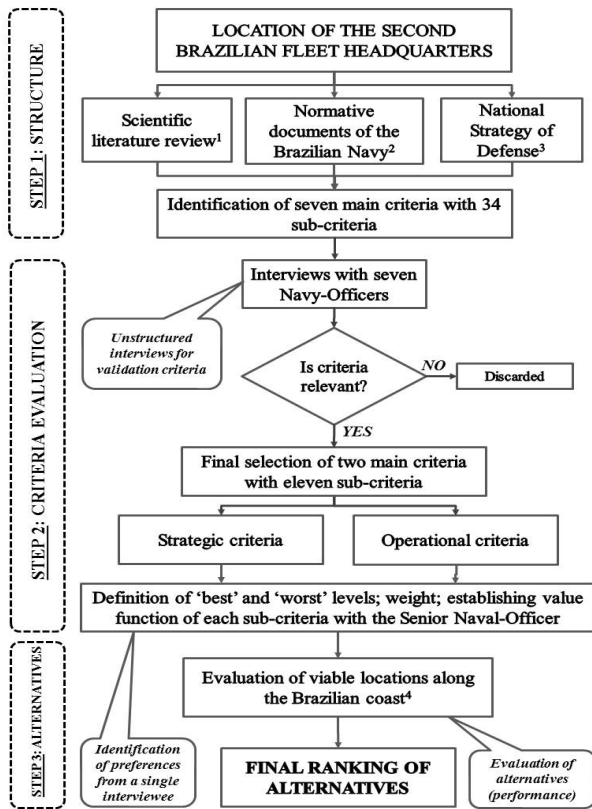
STEP 1: STRUCTURE

LOCATION OF THE SECOND BRAZILIAN FLEET HEADQUARTERS

Scientific literature review$^1$

Normative documents of the Brazilian Navy$^2$

National Strategy of Defense$^3$

Identification of seven main criteria with 34 sub-criteria

STEP 2: CRITERIA EVALUATION

Interviews with seven Navy-Officers

Unstructured interviews for validation criteria

Is criteria relevant?

NO

Discarded

YES

Final selection of two main criteria with eleven sub-criteria

Strategic criteria

Operational criteria

Definition of 'best' and 'worst' levels; weight; establishing value function of each sub-criteria with the Senior Naval-Officer

STEP 3: ALTERNATIVES

Evaluation of viable locations along the Brazilian coast$^4$

Identification of preferences from a single interviewee

FINAL RANKING OF ALTERNATIVES

Evaluation of alternatives (performance)